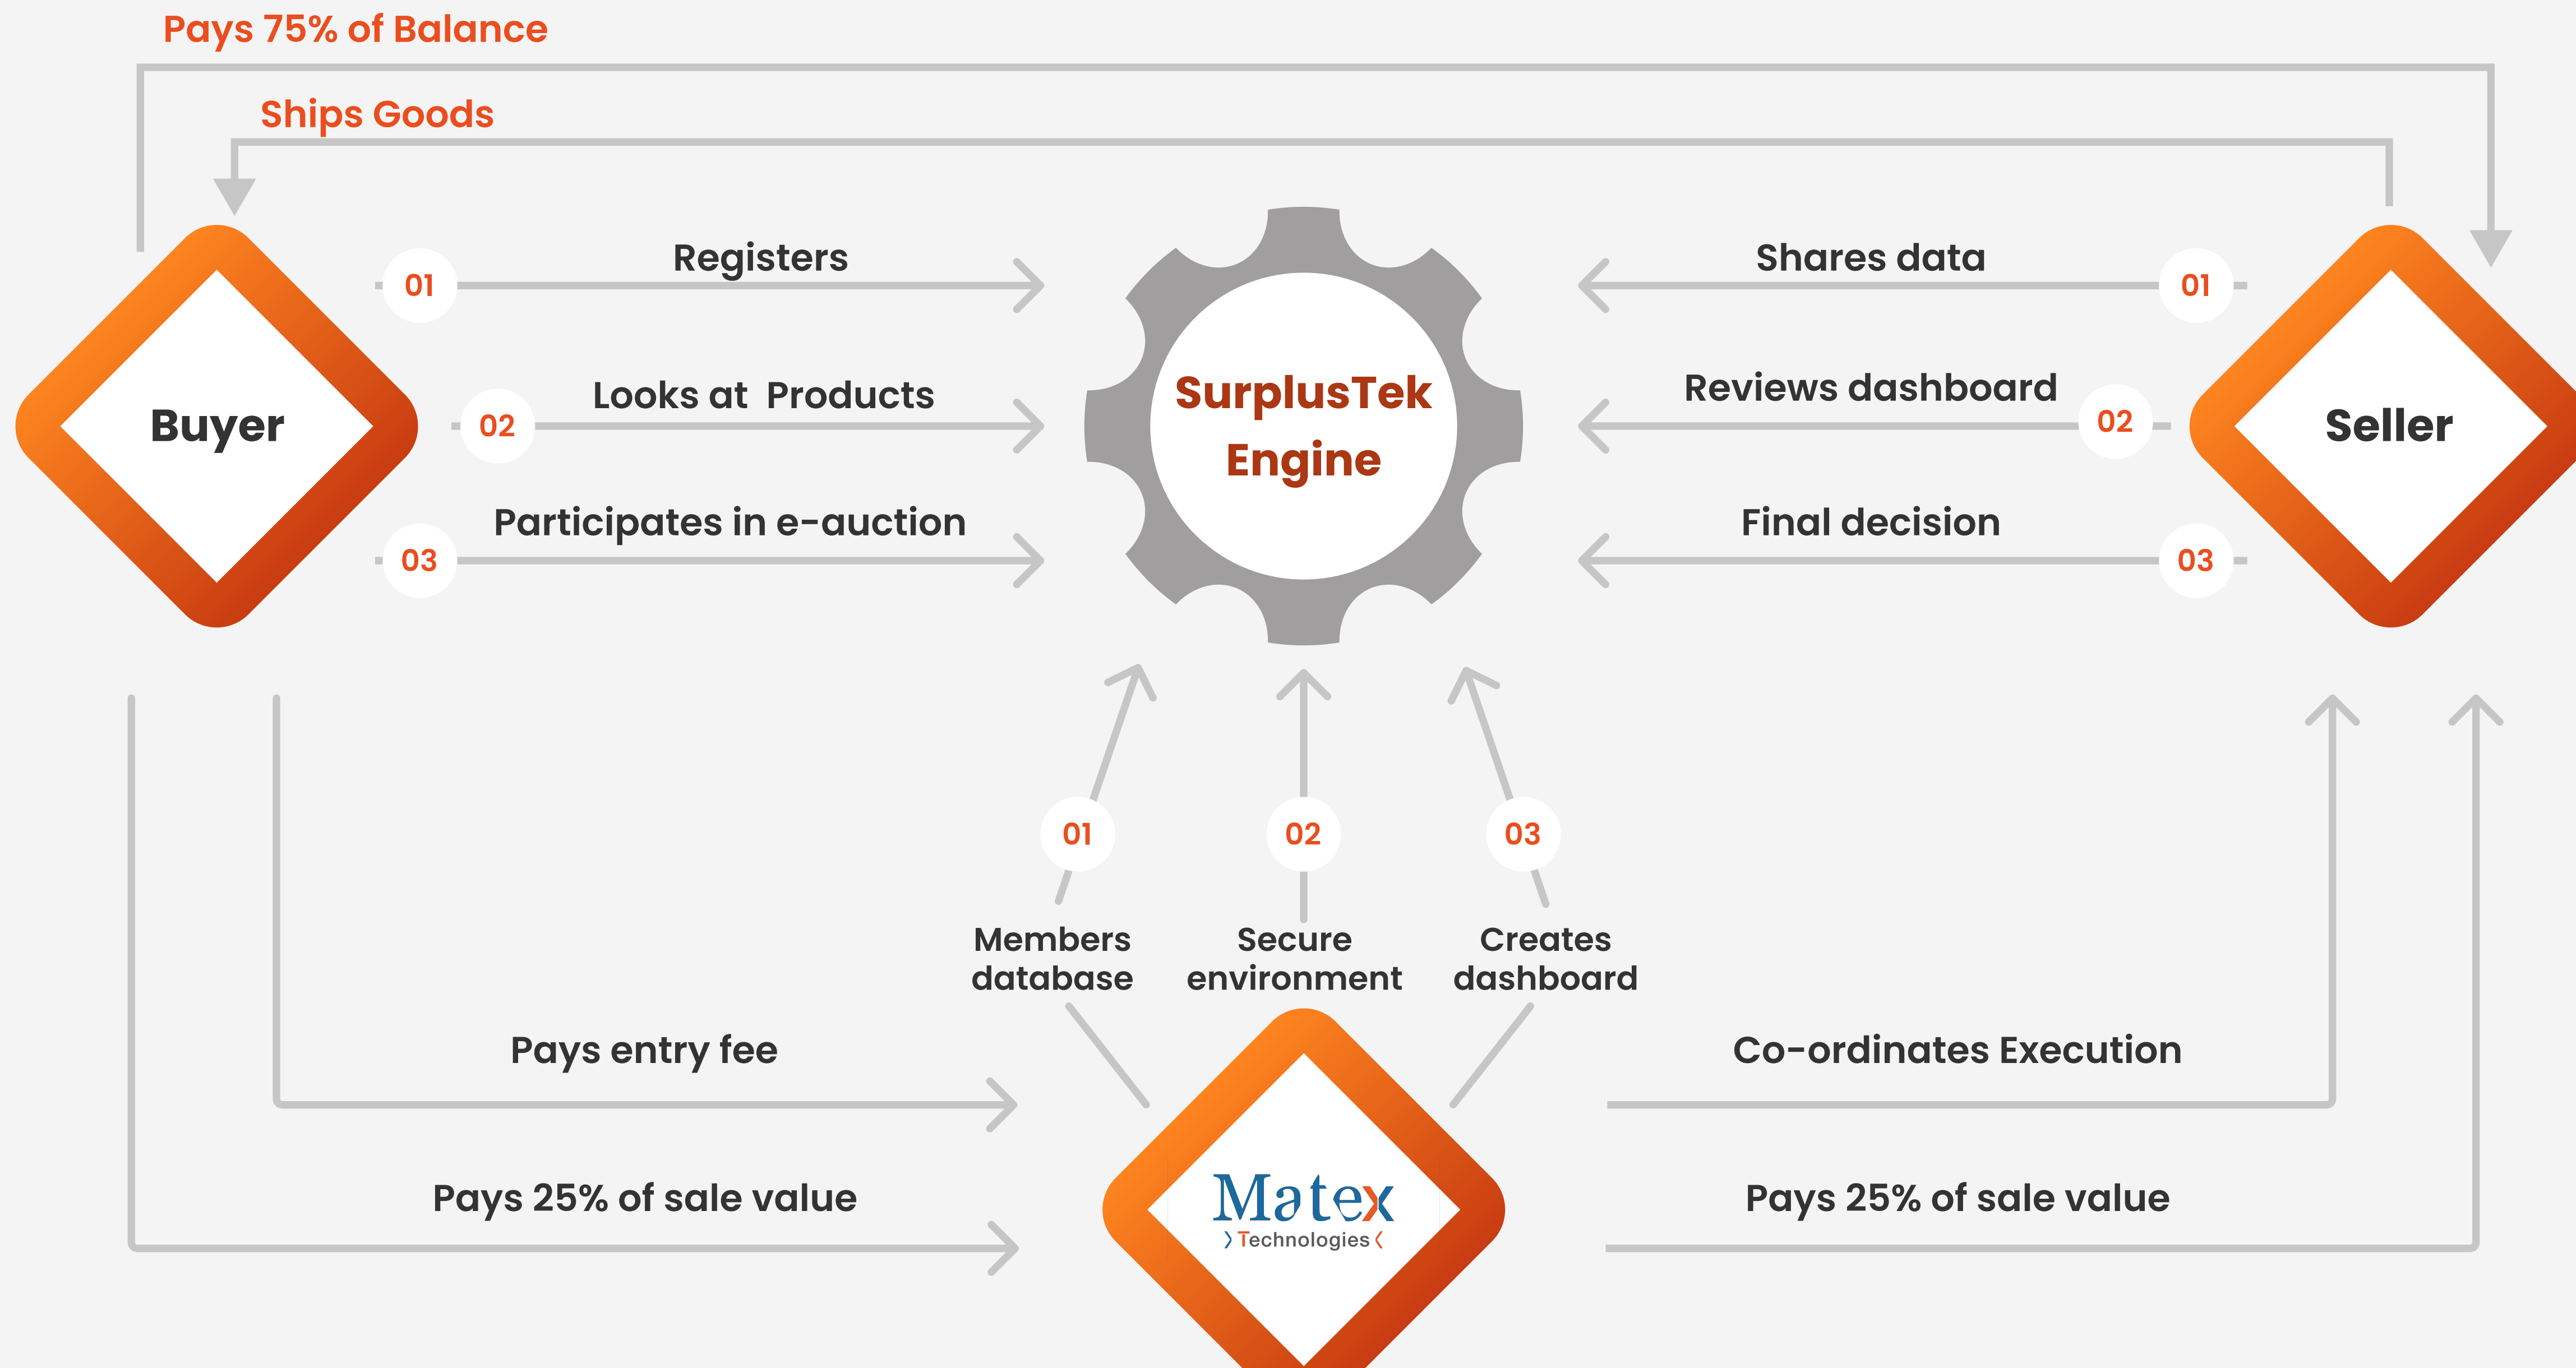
Pays 75% of Balance

Ships Goods

Buyer

01 Registers

02 Looks at Products

03 Participates in e-auction

SurplusTek Engine

Shares data 01

Reviews dashboard 02

Final decision 03

Seller

01 Members database

02 Secure environment

03 Creates dashboard

Pays entry fee

Pays 25% of sale value

Matex
Technologies

Co-ordinates Execution

Pays 25% of sale value